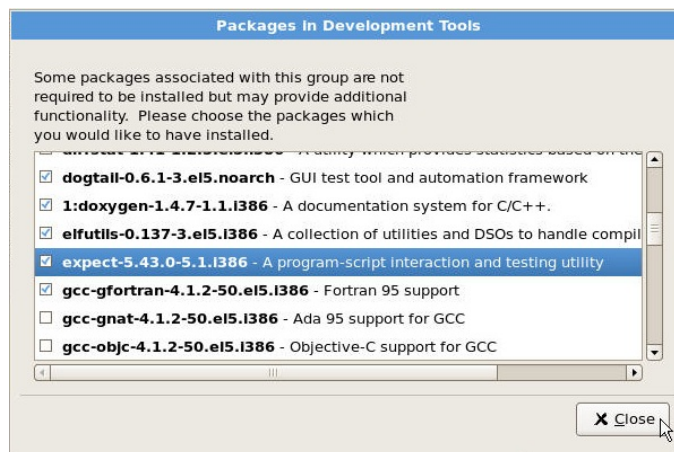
Packages in Development Tools

Some packages associated with this group are not required to be installed but may provide additional functionality. Please choose the packages which you would like to have installed.

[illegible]

☑ dogtail-0.6.1-3.el5.noarch - GUI test tool and automation framework

☑ 1:doxygen-1.4.7-1.1.i386 - A documentation system for C/C++.

☑ elfutils-0.137-3.el5.i386 - A collection of utilities and DSOs to handle compil

☑ expect-5.43.0-5.1.i386 - A program-script interaction and testing utility

☑ gcc-gfortran-4.1.2-50.el5.i386 - Fortran 95 support

☐ gcc-gnat-4.1.2-50.el5.i386 - Ada 95 support for GCC

☐ gcc-objc-4.1.2-50.el5.i386 - Objective-C support for GCC

Close